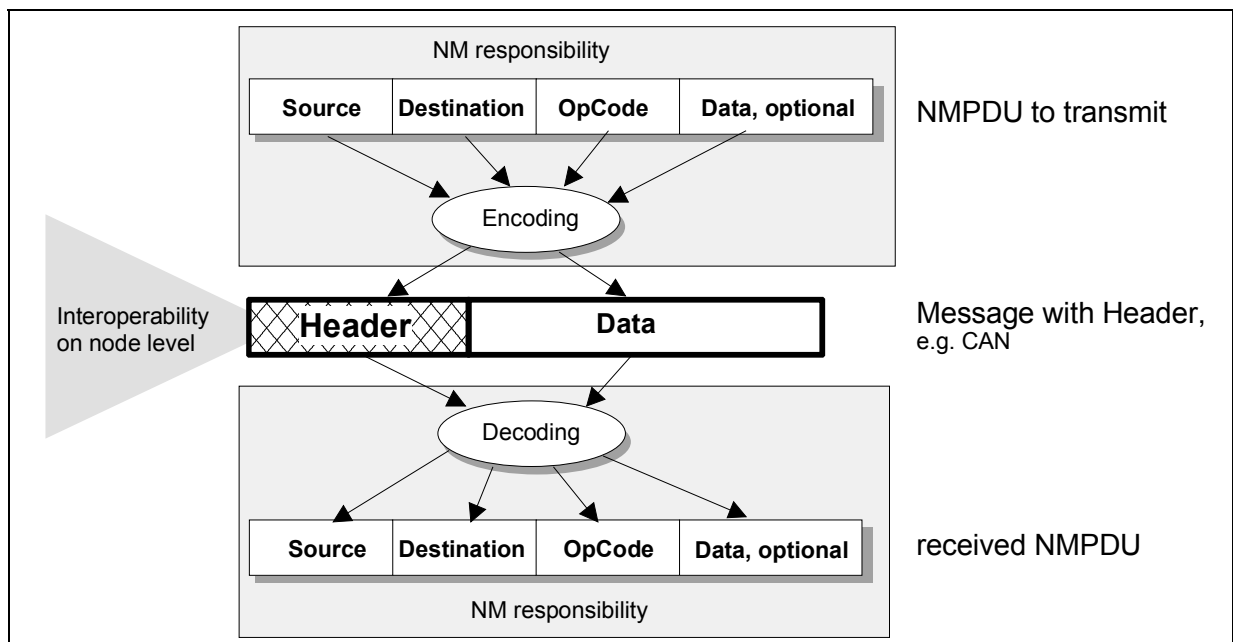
NM responsibility

| Source | Destination | OpCode | Data, optional |
|---|---|---|---|

NMPDU to transmit

Encoding

Interoperability on node level

| Header | Data |
|---|---|

Message with Header, e.g. CAN

Decoding

| Source | Destination | OpCode | Data, optional |
|---|---|---|---|

received NMPDU

NM responsibility